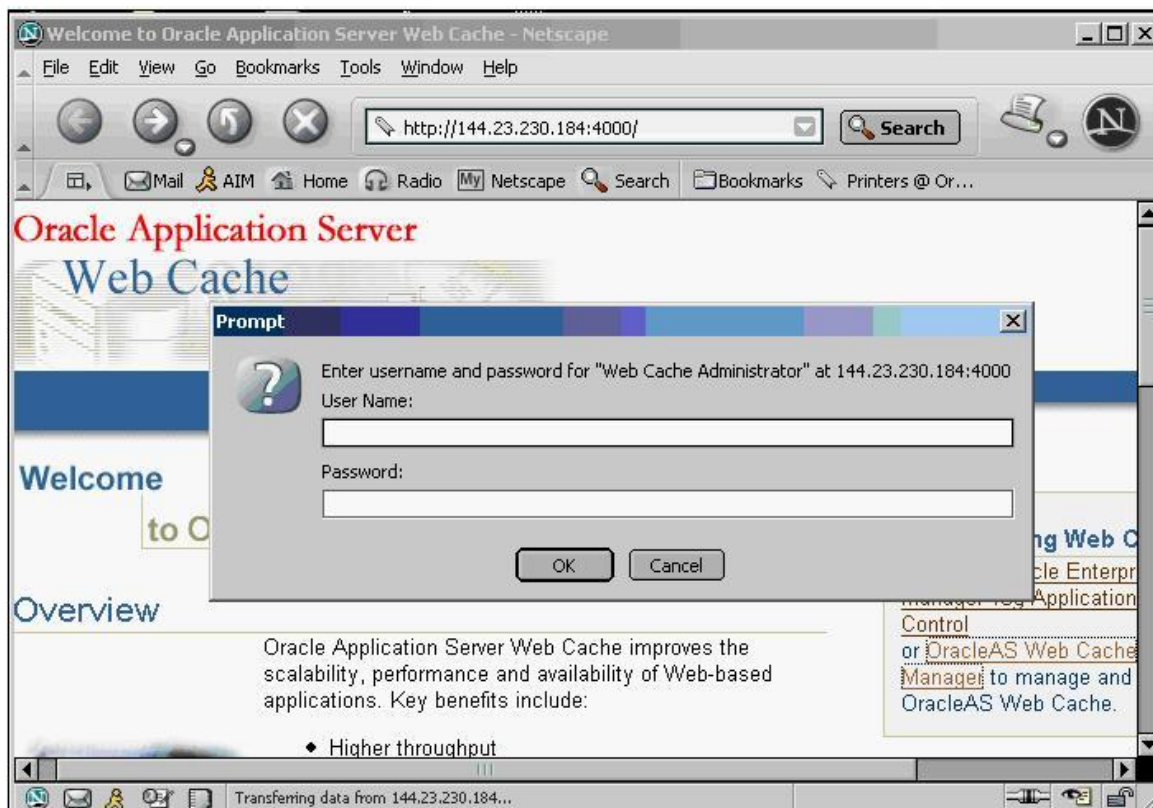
Welcome to Oracle Application Server Web Cache - Netscape
File Edit View Go Bookmarks Tools Window Help
http://144.23.230.184:4000/
Search
Mail AIM Home Radio My Netscape Search Bookmarks Printers @ Or...
Oracle Application Server
Web Cache
Prompt
Enter username and password for "Web Cache Administrator" at 144.23.230.184:4000
User Name:
Password:
OK Cancel
Welcome
to O
Overview
ng Web C
cle Enterpr
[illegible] Application
Control
or OracleAS Web Cache
Manager to manage and
OracleAS Web Cache.
Oracle Application Server Web Cache improves the scalability, performance and availability of Web-based applications. Key benefits include:
• Higher throughput
Transferring data from 144.23.230.184...